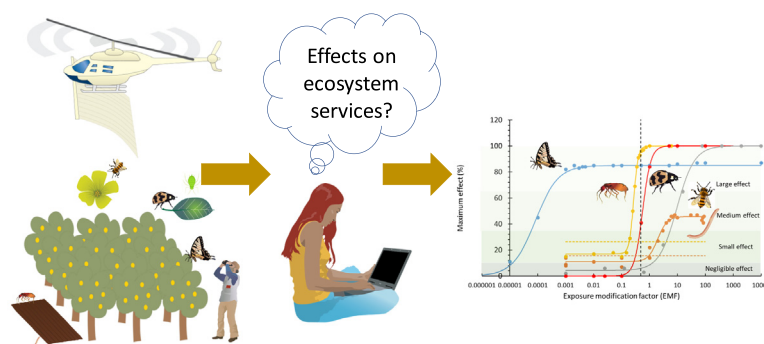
Effects on ecosystem services?

120
100
80
60
40
20
0
Maximum effect (%)
Large effect
Medium effect
Small effect
Negligible effect
0.000001
0.00001
0.0001
0.001
0.01
0.1
1
10
100
1000
1000
Exposure modification factor (EMF)